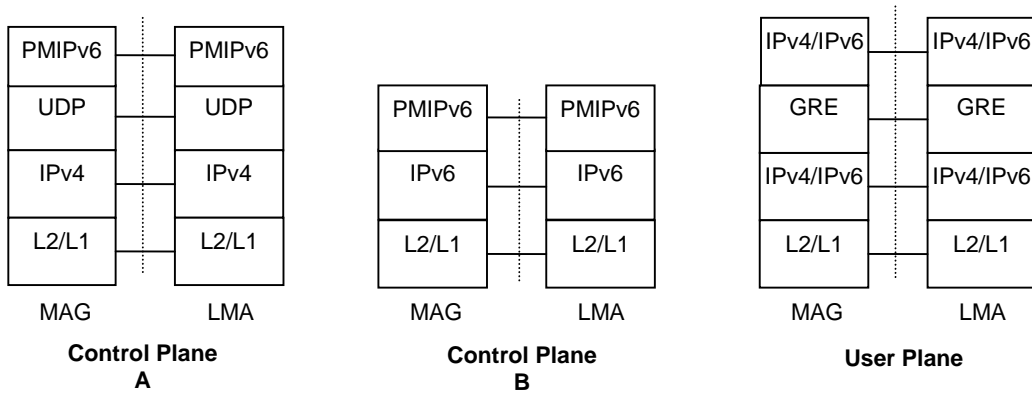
PMIPv6
UDP
IPv4
L2/L1
MAG

PMIPv6
UDP
IPv4
L2/L1
LMA

**Control Plane A**

PMIPv6
IPv6
L2/L1
MAG

PMIPv6
IPv6
L2/L1
LMA

**Control Plane B**

IPv4/IPv6
GRE
IPv4/IPv6
L2/L1
MAG

IPv4/IPv6
GRE
IPv4/IPv6
L2/L1
LMA

**User Plane**